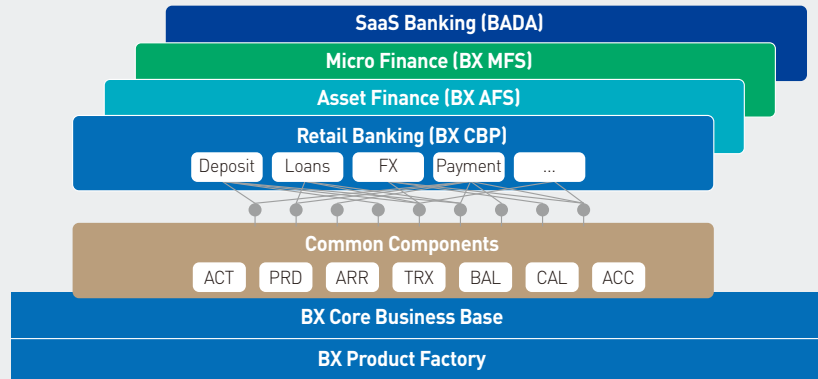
SaaS Banking (BADA)

Micro Finance (BX MFS)

Asset Finance (BX AFS)

Retail Banking (BX CBP)

Deposit Loans FX Payment ...

Common Components

ACT PRD ARR TRX BAL CAL ACC

BX Core Business Base

BX Product Factory